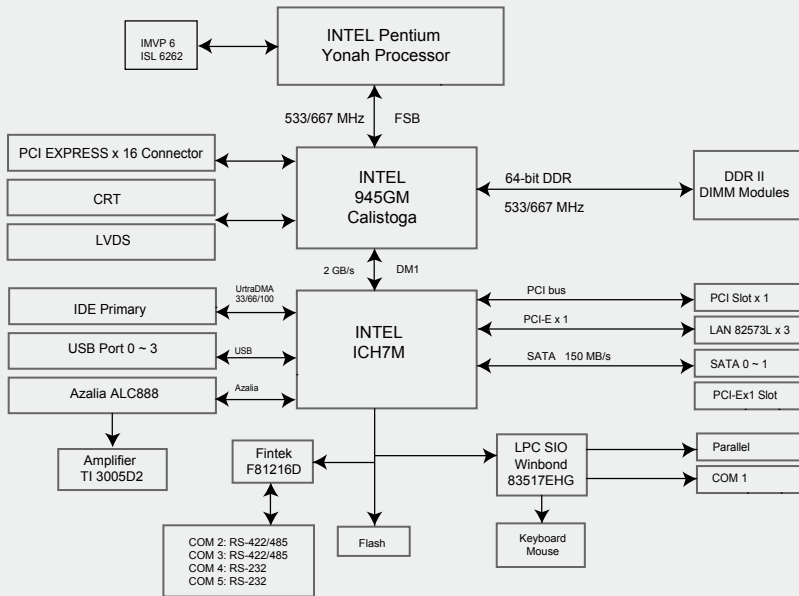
IMVP 6
ISL 6262

INTEL Pentium
Yonah Processor

533/667 MHz

FSB

PCI EXPRESS x 16 Connector

CRT

LVDS

INTEL
945GM
Calistoga

64-bit DDR

533/667 MHz

DDR II
DIMM Modules

2 GB/s

DM1

IDE Primary

UrtraDMA
33/66/100

USB Port 0 ~ 3

USB

Azalia ALC888

Azalia

INTEL
ICH7M

PCI bus

PCI-E x 1

SATA 150 MB/s

PCI Slot x 1

LAN 82573L x 3

SATA 0 ~ 1

PCI-Ex1 Slot

Amplifier
TI 3005D2

Fintek
F81216D

LPC SIO
Winbond
83517EHG

Parallel

COM 1

COM 2: RS-422/485
COM 3: RS-422/485
COM 4: RS-232
COM 5: RS-232

Flash

Keyboard
Mouse